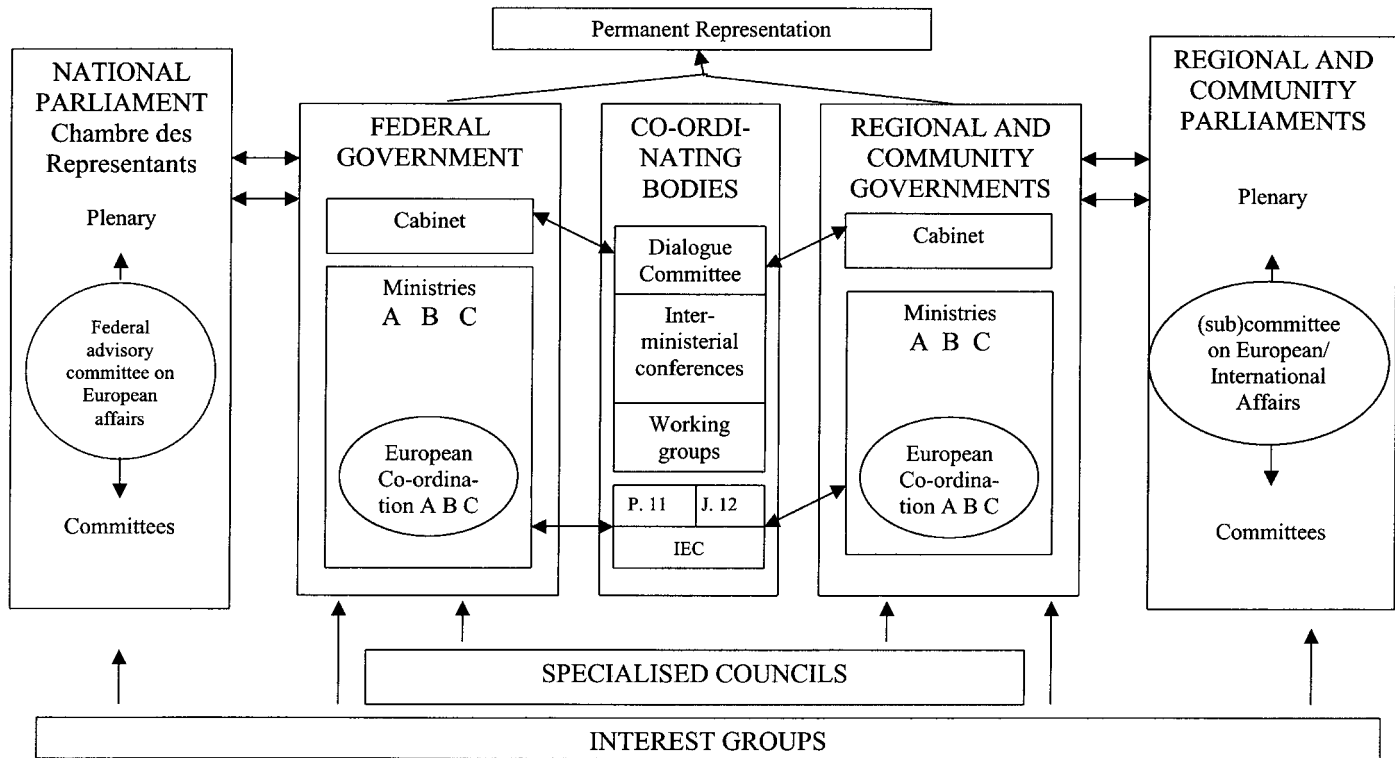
Permanent Representation

NATIONAL PARLIAMENT Chambre des Representants

Plenary

Federal advisory committee on European affairs

Committees

FEDERAL GOVERNMENT

Cabinet

Ministries
A B C

European Co-ordination A B C

CO-ORDINATING BODIES

Dialogue Committee

Interministerial conferences

Working groups

P. 11 | J. 12

IEC

REGIONAL AND COMMUNITY GOVERNMENTS

Cabinet

Ministries
A B C

European Co-ordination A B C

REGIONAL AND COMMUNITY PARLIAMENTS

Plenary

(sub)committee on European/ International Affairs

Committees

SPECIALISED COUNCILS

INTEREST GROUPS